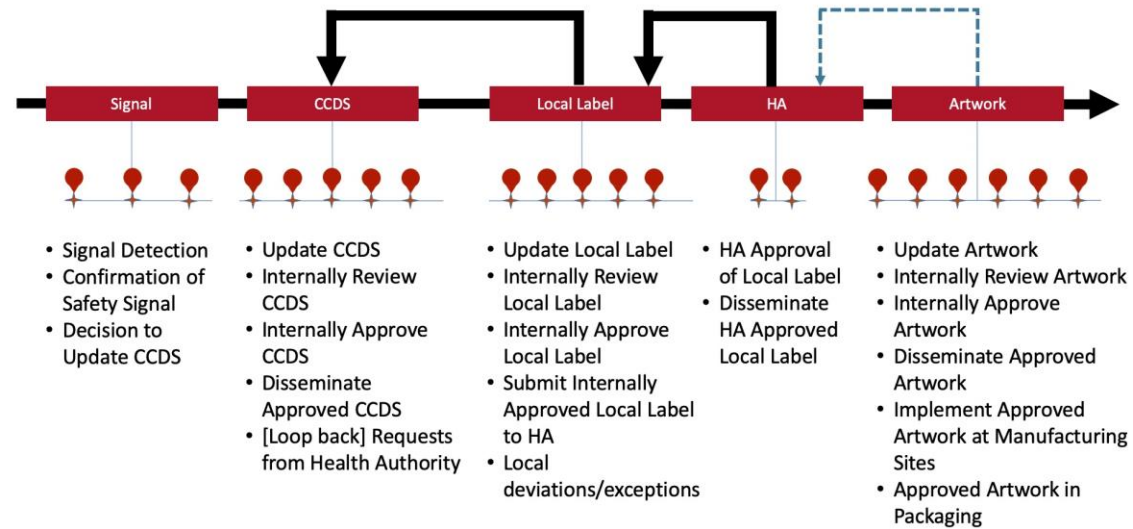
Signal

CCDS

Local Label

HA

Artwork

- Signal Detection
- Confirmation of Safety Signal
- Decision to Update CCDS

- Update CCDS
- Internally Review CCDS
- Internally Approve CCDS
- Disseminate Approved CCDS
- [Loop back] Requests from Health Authority

- Update Local Label
- Internally Review Local Label
- Internally Approve Local Label
- Submit Internally Approved Local Label to HA
- Local deviations/exceptions

- HA Approval of Local Label
- Disseminate HA Approved Local Label

- Update Artwork
- Internally Review Artwork
- Internally Approve Artwork
- Disseminate Approved Artwork
- Implement Approved Artwork at Manufacturing Sites
- Approved Artwork in Packaging